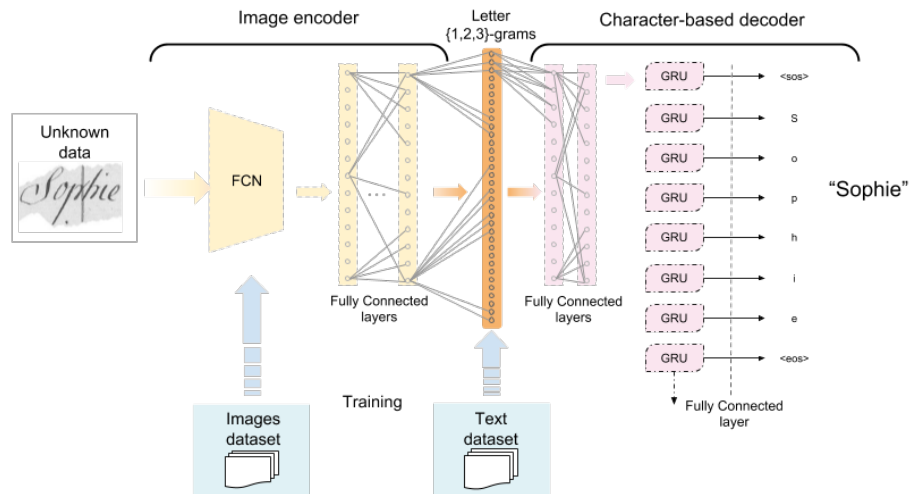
Image encoder

Letter {1,2,3}-grams

Character-based decoder

Unknown data

Sophie

FCN

Fully Connected layers

Fully Connected layers

GRU <sos>
GRU S
GRU o
GRU p
GRU h
GRU i
GRU e
GRU <eos>

"Sophie"

Fully Connected layer

Training

Images dataset

Text dataset